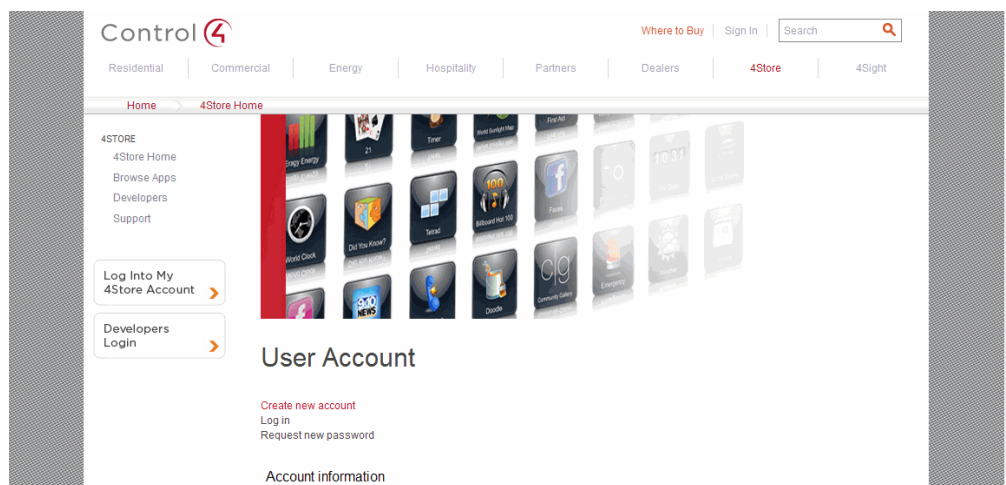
Control 4

Where to Buy | Sign In | Search

Residential | Commercial | Energy | Hospitality | Partners | Dealers | 4Store | 4Sight

Home | 4Store Home

4STORE
4Store Home
Browse Apps
Developers
Support

Log Into My 4Store Account

Developers Login

Eragy Energy
21
Timer
World Sunlight Map
First Aid
World Clock
Did You Know?
Tetrad
100
Billboard Hot 100
Faces
10:31
9:10 NEWS
Doodle
Community Gallery
Emergency
Weather

User Account

Create new account
Log in
Request new password

Account information